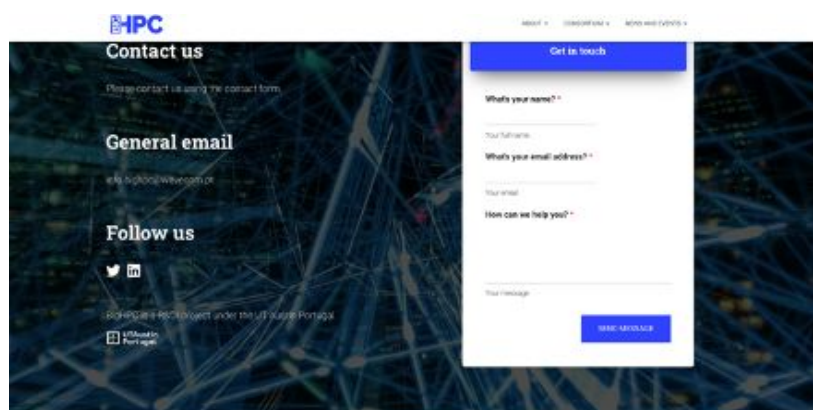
HPC

ABOUT ∨ CONSORTIUM ∨ NEWS AND EVENTS ∨

Contact us

Please contact us using the contact form.

General email

info.bighpc@wavecom.pt

Follow us

BigHPC is a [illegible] project under the UT Austin Portugal

UTAustin Portugal

Get in touch

What's your name? *

Your full name

What's your email address? *

Your email

How can we help you? *

Your message

SEND MESSAGE